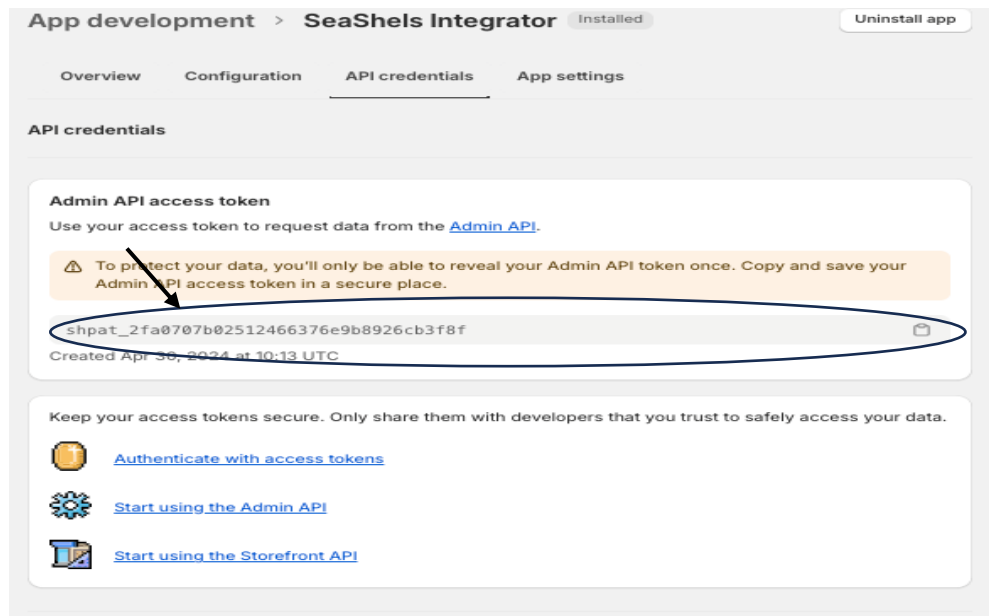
App development > SeaShels Integrator Installed

Uninstall app

Overview Configuration API credentials App settings

API credentials

Admin API access token

Use your access token to request data from the Admin API.

To protect your data, you'll only be able to reveal your Admin API token once. Copy and save your Admin API access token in a secure place.

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

Created Apr 30, 2024 at 10:13 UTC

Keep your access tokens secure. Only share them with developers that you trust to safely access your data.

Authenticate with access tokens

Start using the Admin API

Start using the Storefront API